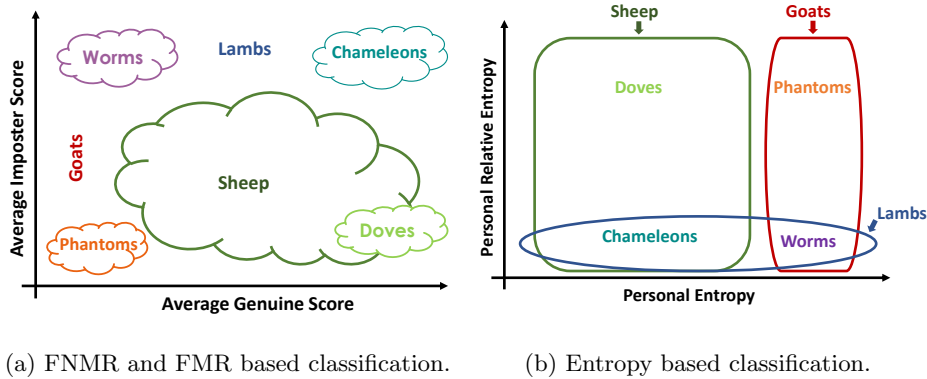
Worms

Lambs

Chameleons

Average Imposter Score

Goats

Sheep

Phantoms

Doves

Average Genuine Score

(a) FNMR and FMR based classification.

Sheep

Goats

Personal Relative Entropy

Doves

Phantoms

Lambs

Chameleons

Worms

Personal Entropy

(b) Entropy based classification.